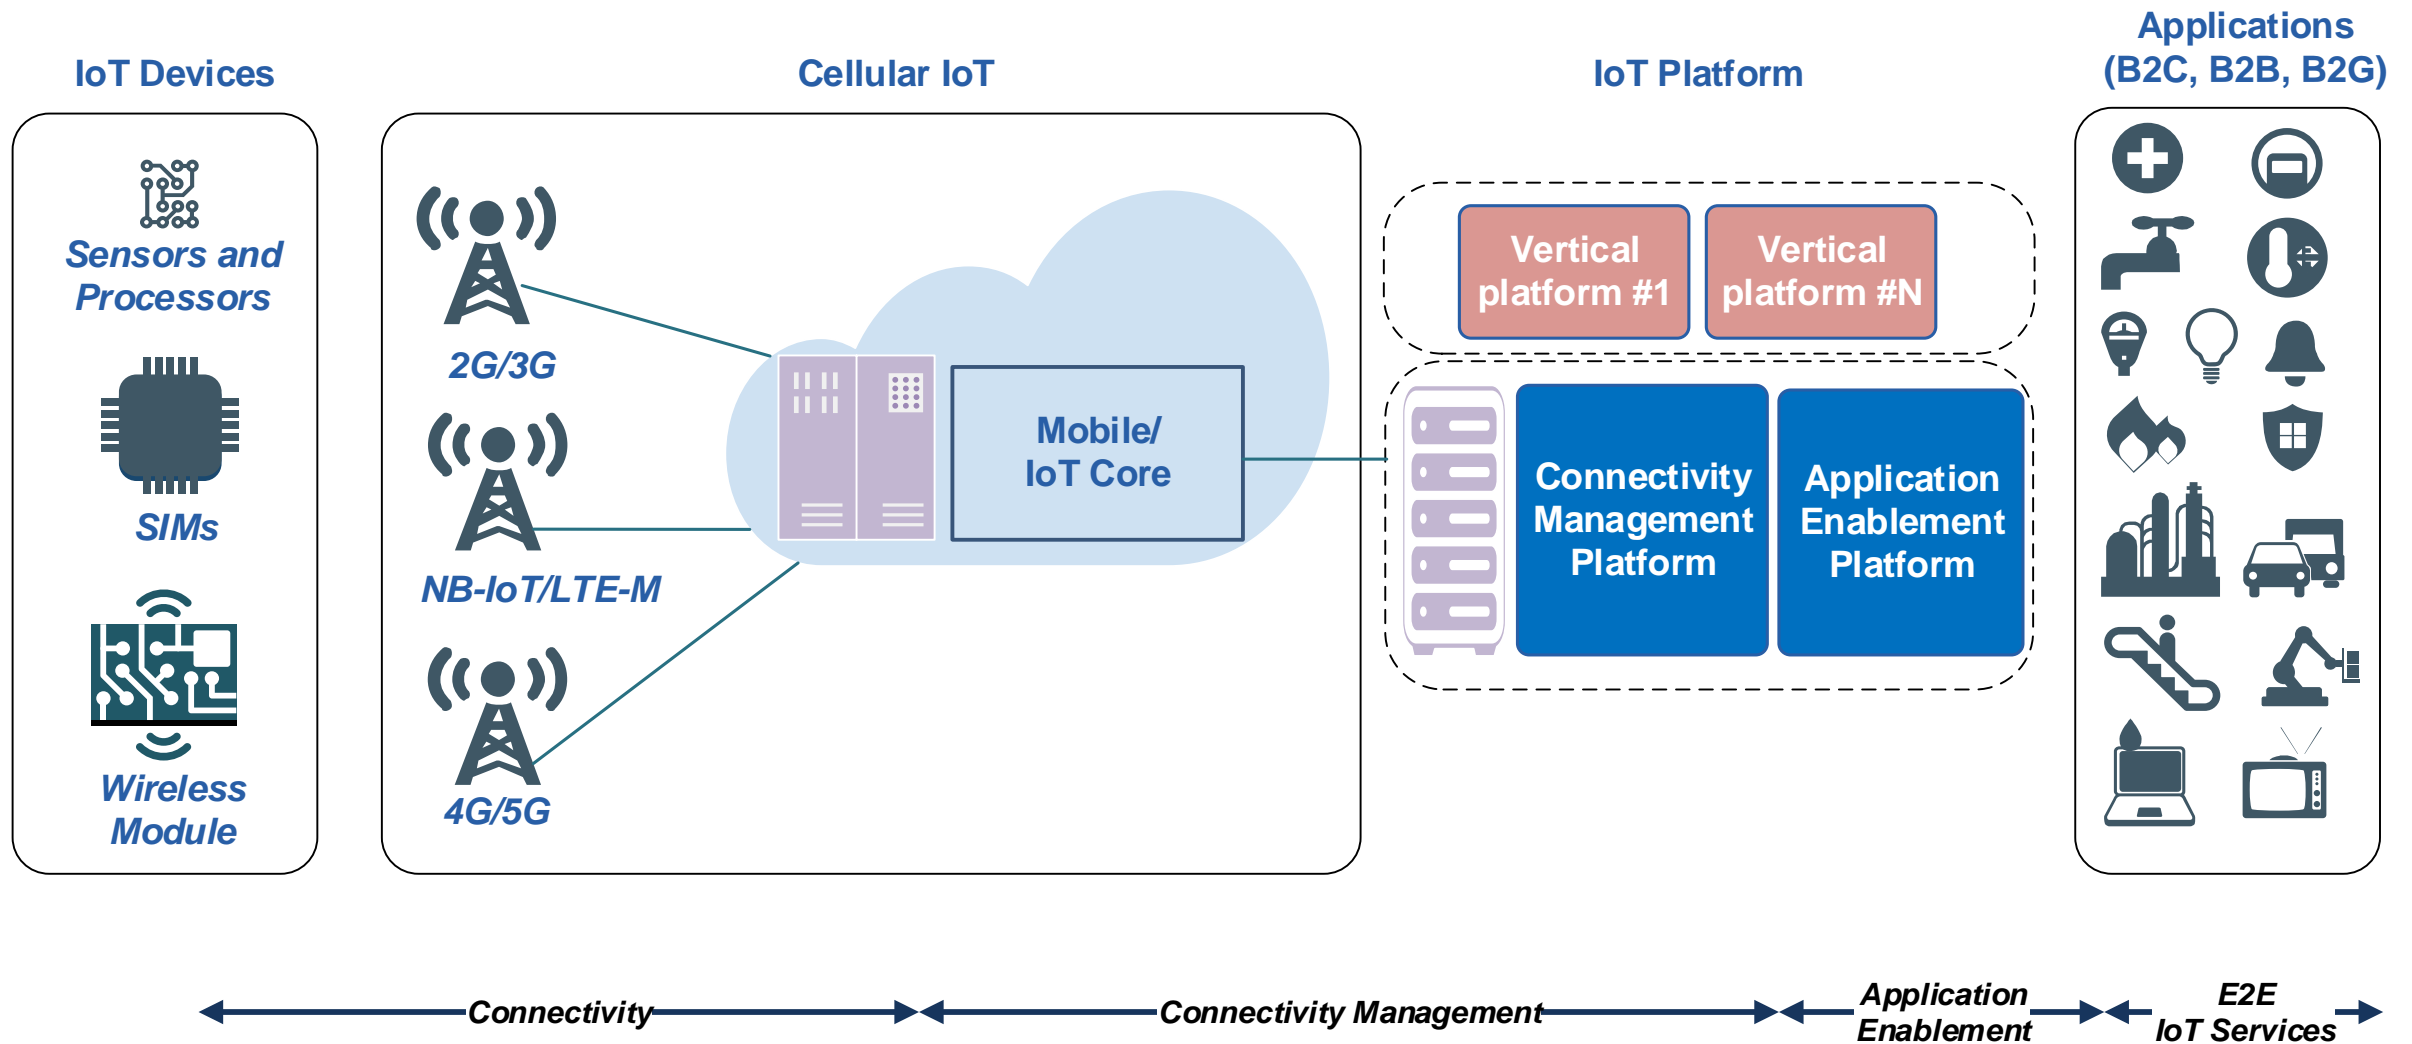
IoT Devices

Cellular IoT

IoT Platform

Applications (B2C, B2B, B2G)

Sensors and Processors

SIMs

Wireless Module

2G/3G

NB-IoT/LTE-M

4G/5G

Mobile/ IoT Core

Vertical platform #1

Vertical platform #N

Connectivity Management Platform

Application Enablement Platform

Connectivity

Connectivity Management

Application Enablement

E2E IoT Services